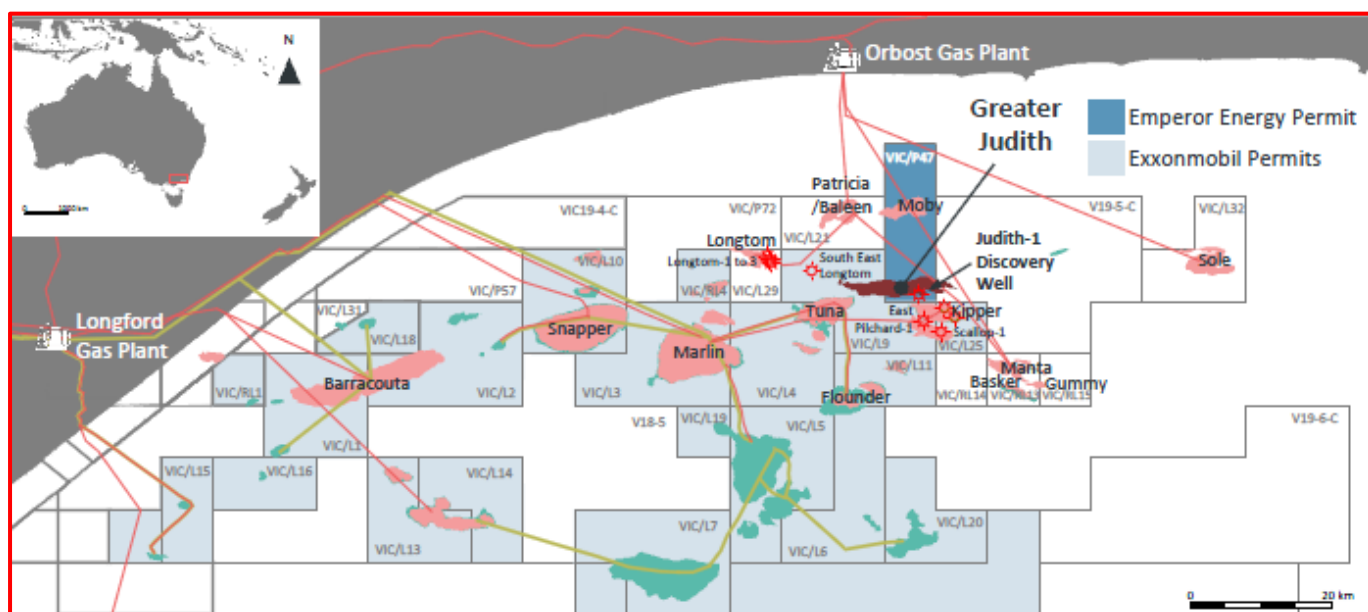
N

1000 km

Orbost Gas Plant

Greater Judith

Emperor Energy Permit

Exxonmobil Permits

VIC/P47

Patricia /Baleen

Moby

VIC19-4-C

VIC/P72

V19-5-C

VIC/L32

Longtom

VIC/L21

Judith-1 Discovery Well

Longtom-1 to 3

South East Longtom

Sole

VIC/L10

VIC/RL4

VIC/L29

VIC/P57

VIC/L31

Kipper

Longford Gas Plant

VIC/L18

Snapper

Tuna

East Pilchard-1

Scallop-1

VIC/L9

VIC/L25

Marlin

Manta

VIC/L11

Basker

Gummy

VIC/RL1

Barracouta

VIC/L2

VIC/L3

VIC/L4

Flounder

VIC/RL14

VIC/RL13

VIC/RL15

V18-5

VIC/L19

VIC/L5

V19-6-C

VIC/L1

VIC/L15

VIC/L16

VIC/L14

VIC/L7

VIC/L20

VIC/L13

VIC/L6

0

20 km